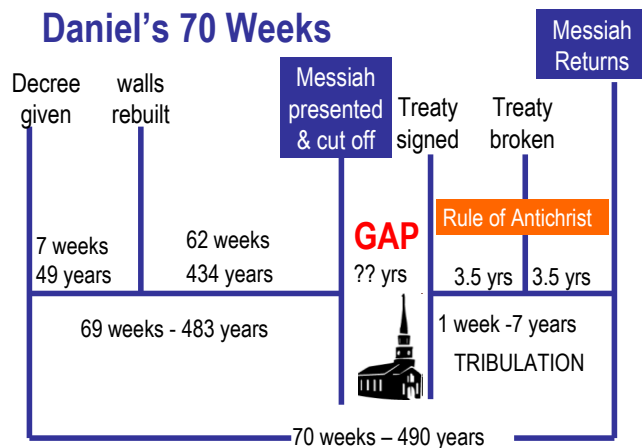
Daniel's 70 Weeks

Messiah Returns

Decree given

walls rebuilt

Messiah presented & cut off

Treaty signed

Treaty broken

Rule of Antichrist

7 weeks
49 years

62 weeks
434 years

GAP
?? yrs

3.5 yrs

3.5 yrs

69 weeks - 483 years

1 week -7 years
TRIBULATION

70 weeks – 490 years